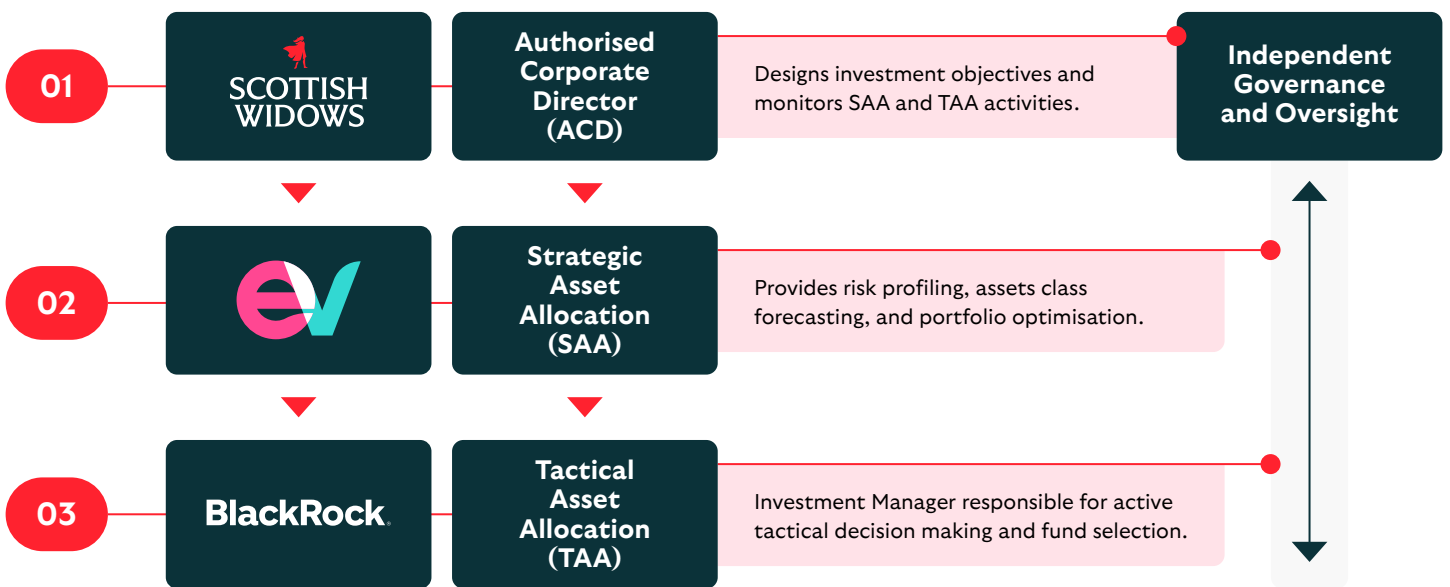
01

SCOTTISH WIDOWS

Authorised Corporate Director (ACD)

Designs investment objectives and monitors SAA and TAA activities.

Independent Governance and Oversight

02

ev

Strategic Asset Allocation (SAA)

Provides risk profiling, assets class forecasting, and portfolio optimisation.

03

BlackRock.

Tactical Asset Allocation (TAA)

Investment Manager responsible for active tactical decision making and fund selection.